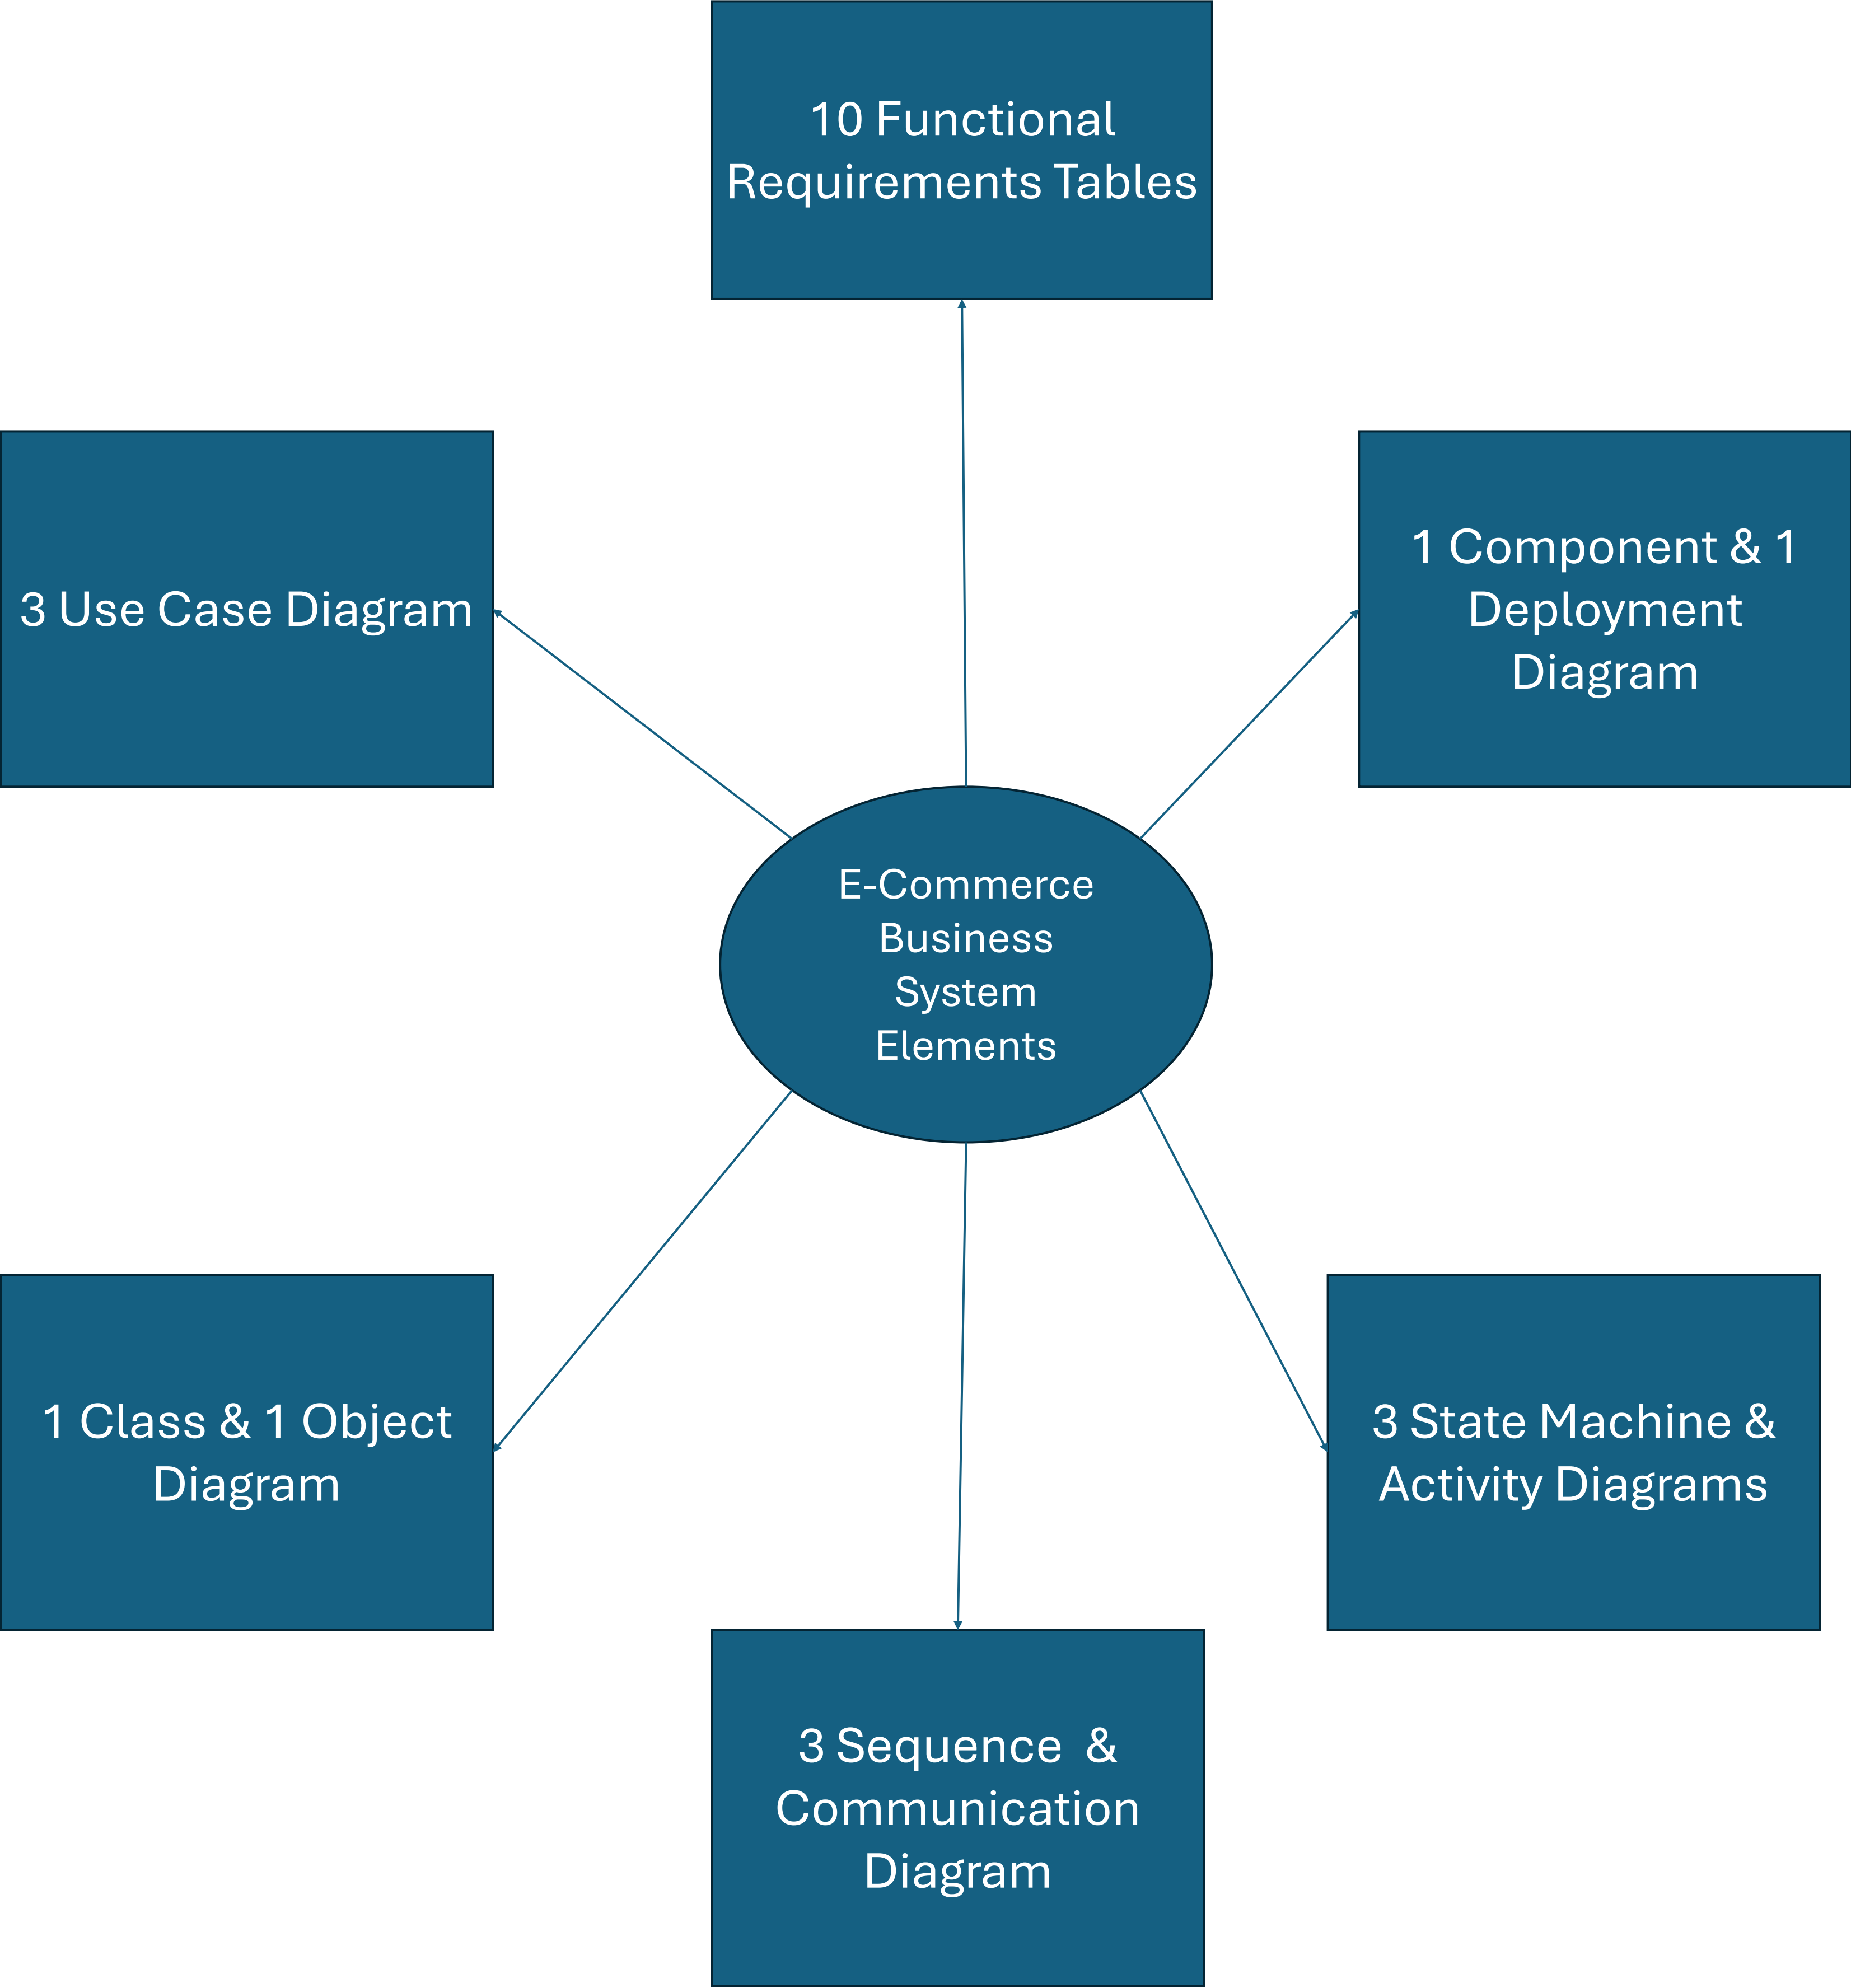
10 Functional Requirements Tables

3 Use Case Diagram

1 Component & 1 Deployment Diagram

E-Commerce Business System Elements

1 Class & 1 Object Diagram

3 State Machine & Activity Diagrams

3 Sequence & Communication Diagram